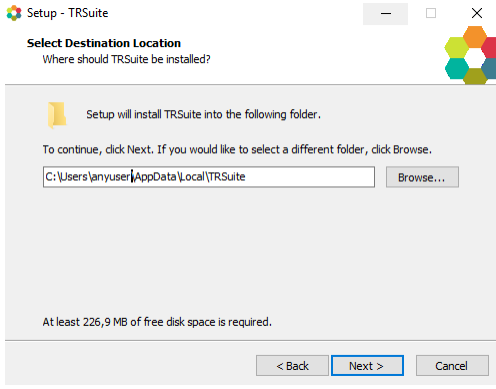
Setup - TRSuite

Select Destination Location
Where should TRSuite be installed?

Setup will install TRSuite into the following folder.

To continue, click Next. If you would like to select a different folder, click Browse.

C:\Users\anyuser\AppData\Local\TRSuite

Browse...

At least 226,9 MB of free disk space is required.

< Back
Next >
Cancel